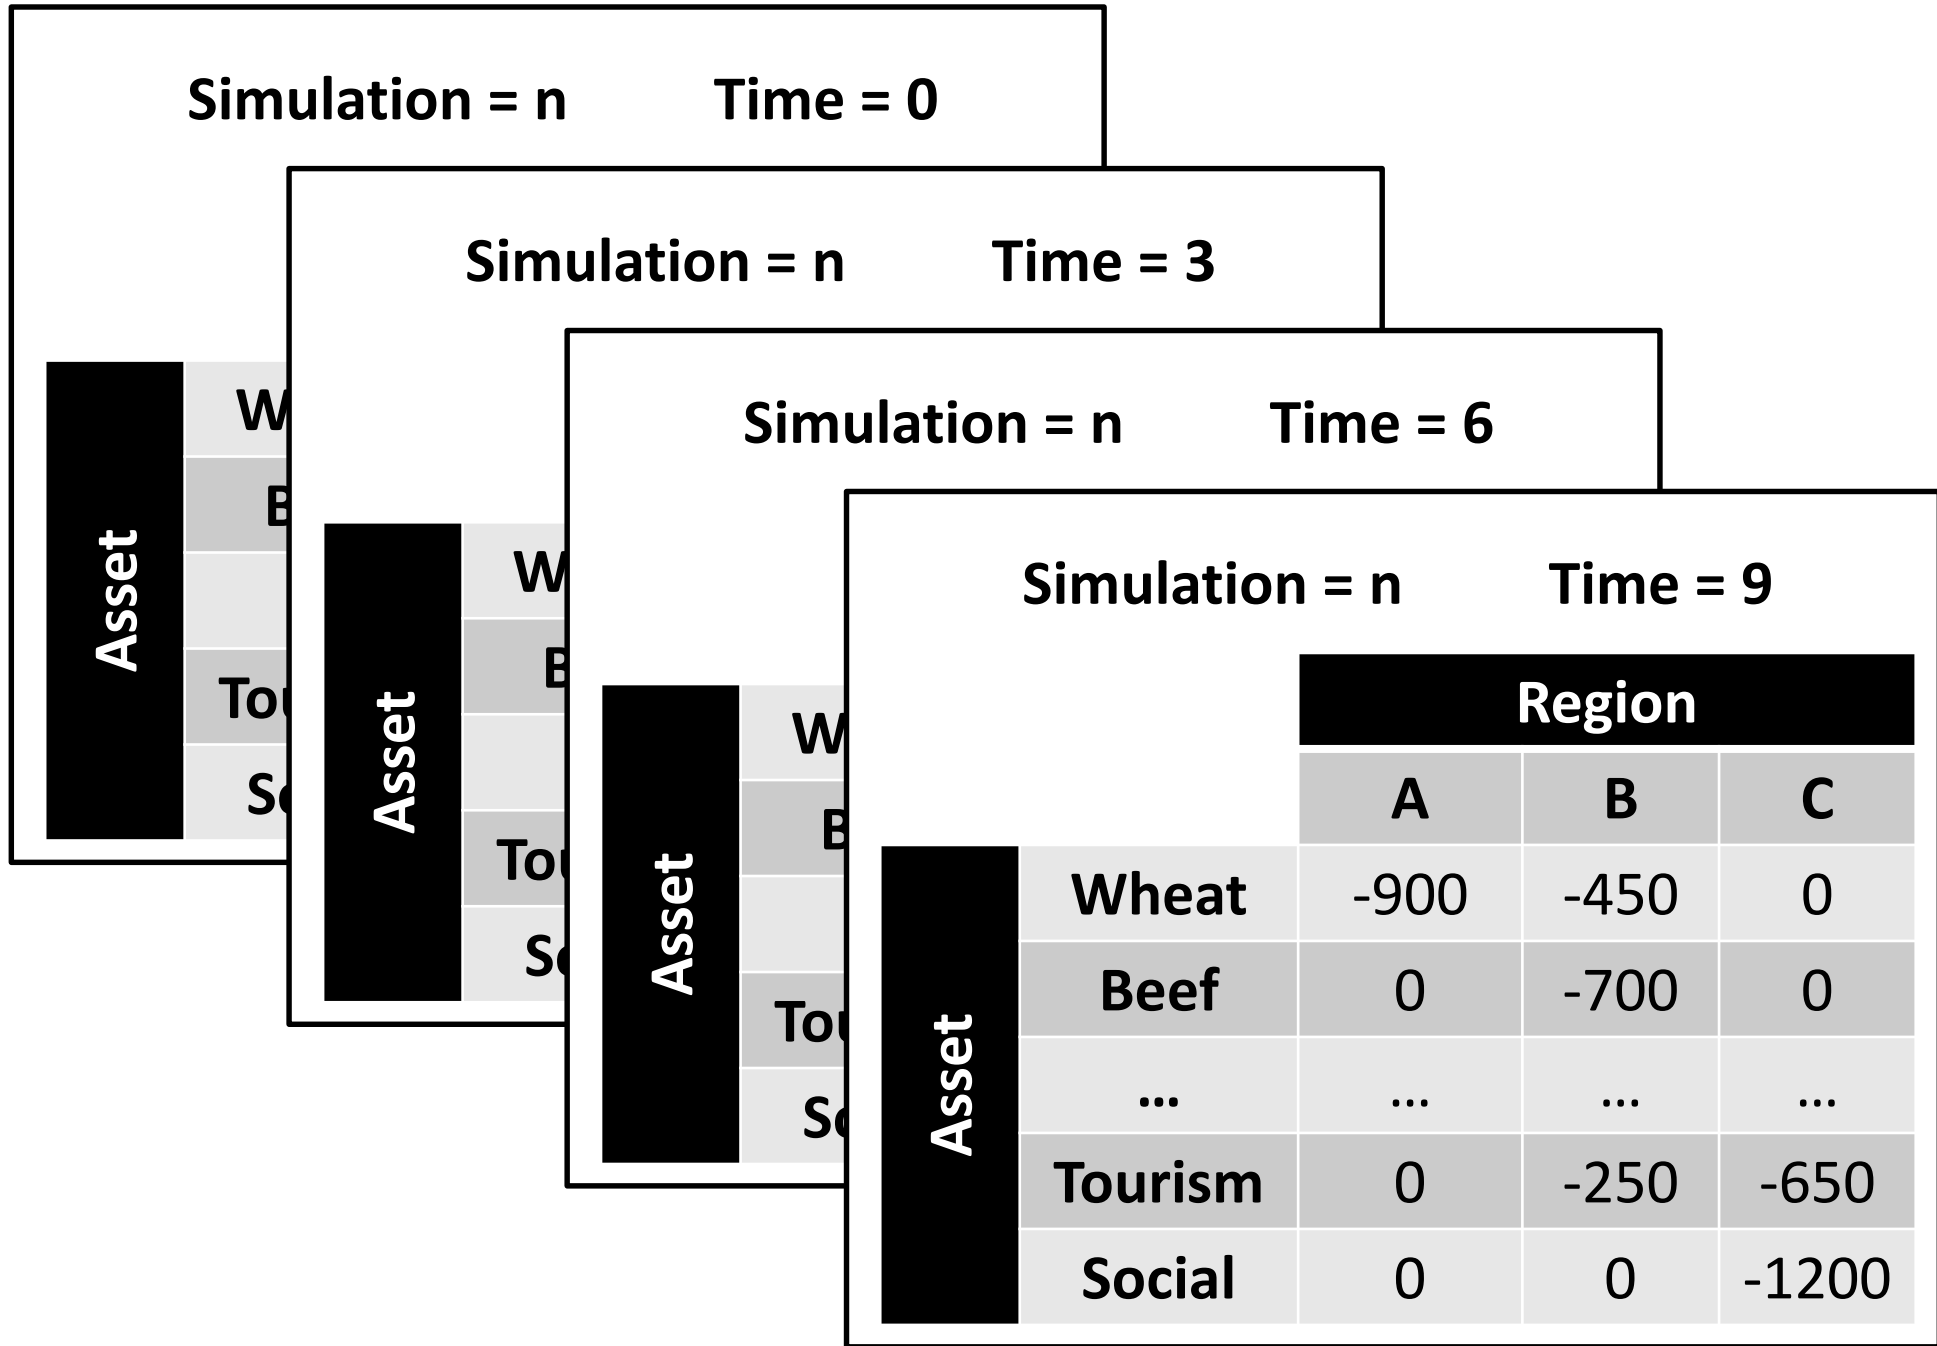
Simulation = n Time = 0

Asset

W

B

Tou

So

Simulation = n Time = 3

Asset

W

B

Tou

So

Simulation = n Time = 6

Asset

W

B

Tou

So

Simulation = n Time = 9

| | | Region | | |
|---|---|---|---|---|
| | | A | B | C |
| Asset | Wheat | -900 | -450 | 0 |
| | Beef | 0 | -700 | 0 |
| | … | … | … | … |
| | Tourism | 0 | -250 | -650 |
| | Social | 0 | 0 | -1200 |